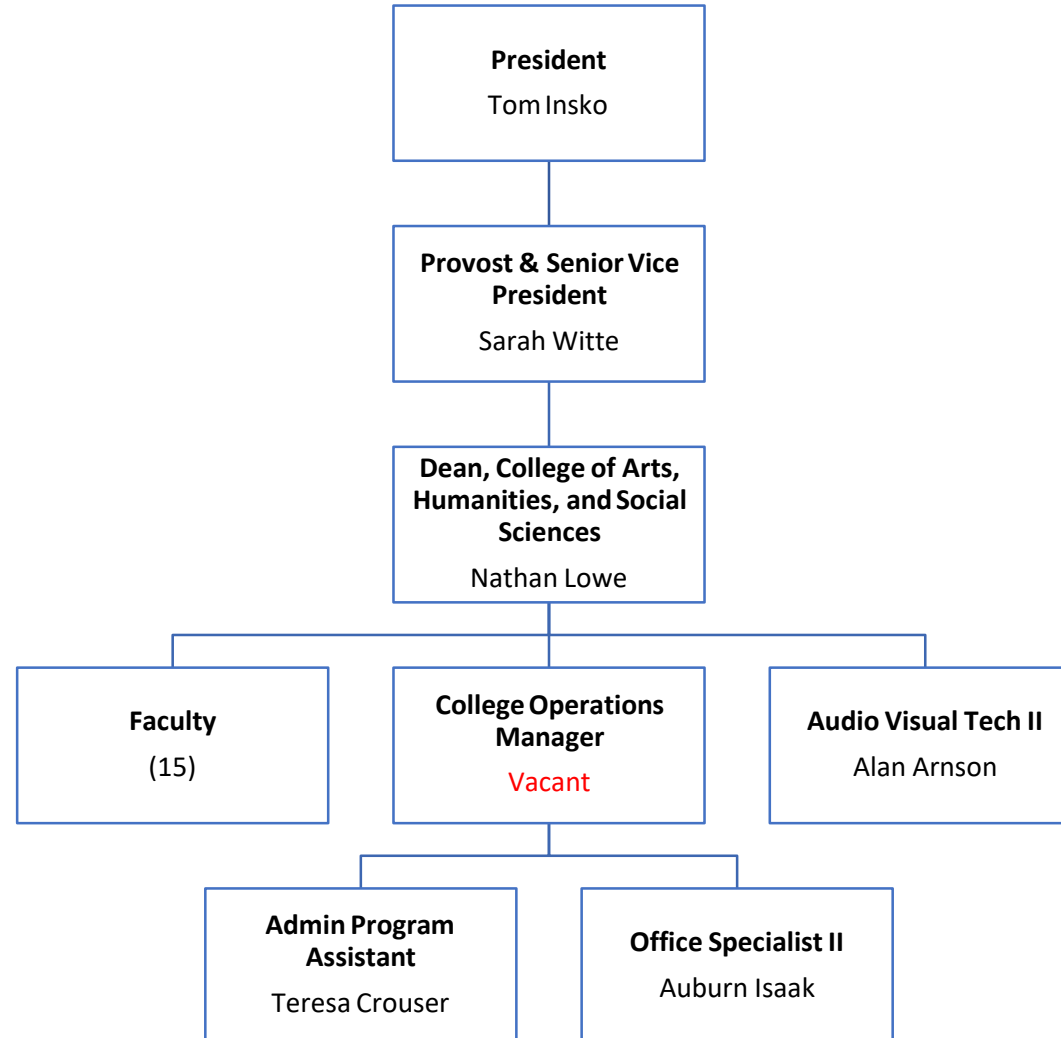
President
Tom Insko

Provost & Senior Vice President
Sarah Witte

Dean, College of Arts, Humanities, and Social Sciences
Nathan Lowe

Faculty
(15)

College Operations Manager
Vacant

Audio Visual Tech II
Alan Arnson

Admin Program Assistant
Teresa Crouser

Office Specialist II
Auburn Isaak